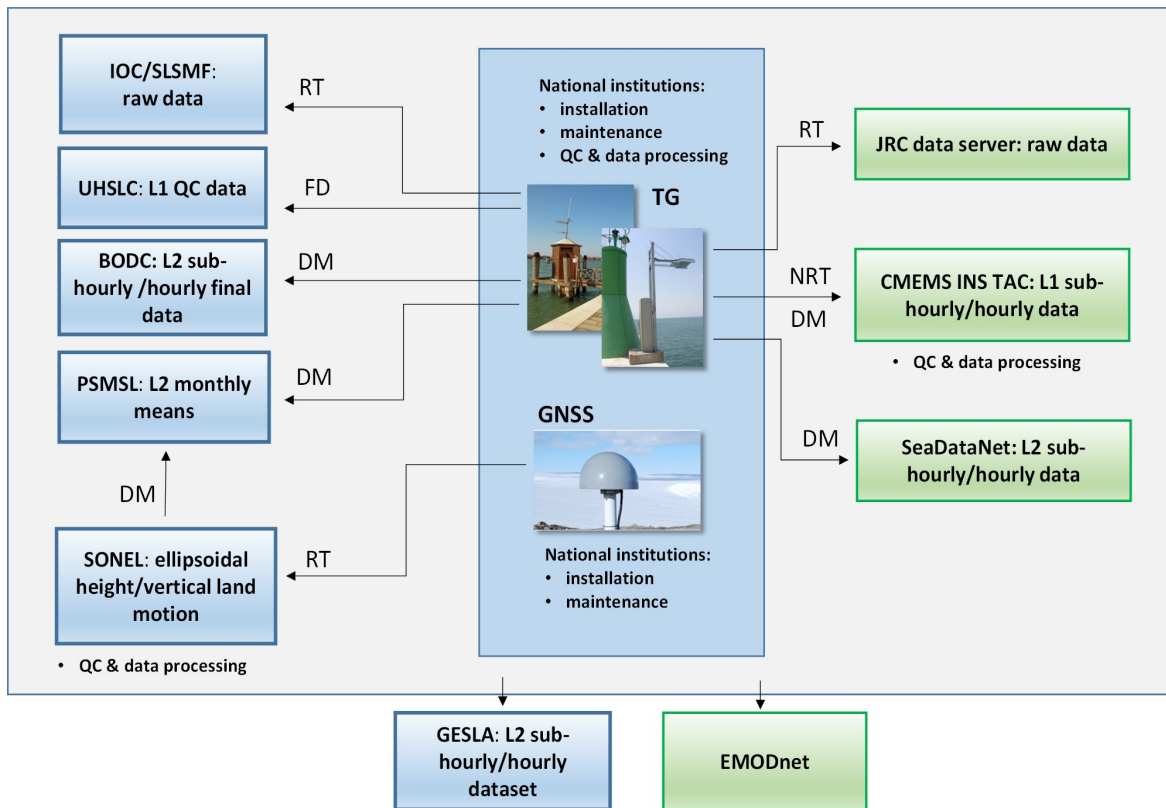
IOC/SLSMF: raw data

RT

UHSLC: L1 QC data

FD

BODC: L2 sub-hourly /hourly final data

DM

PSMSL: L2 monthly means

DM

DM

SONEL: ellipsoidal height/vertical land motion

RT

• QC & data processing

National institutions:
• installation
• maintenance
• QC & data processing

TG

GNSS

National institutions:
• installation
• maintenance

RT

JRC data server: raw data

NRT

CMEMS INS TAC: L1 sub-hourly/hourly data

DM

• QC & data processing

DM

SeaDataNet: L2 sub-hourly/hourly data

GESLA: L2 sub-hourly/hourly dataset

EMODnet